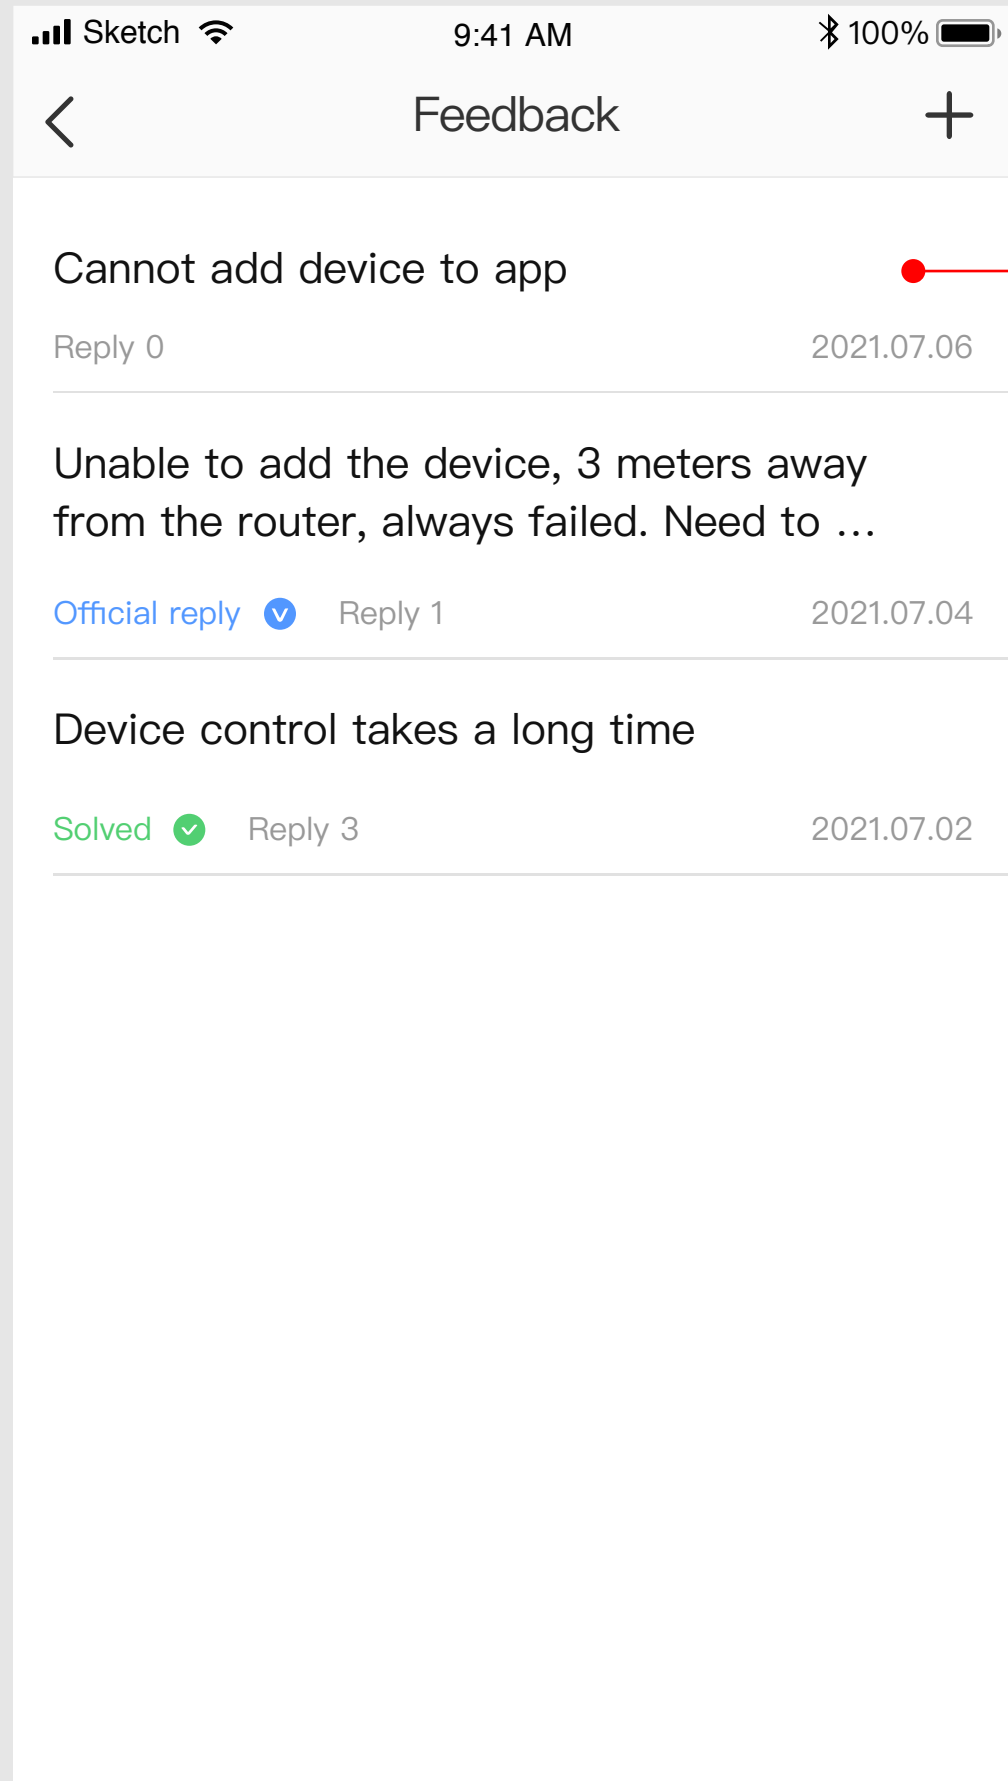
Sketch 9:41 AM 100%

Feedback

Cannot add device to app

Reply 0 2021.07.06

Unable to add the device, 3 meters away from the router, always failed. Need to ...

Official reply Reply 1 2021.07.04

Device control takes a long time

Solved Reply 3 2021.07.02